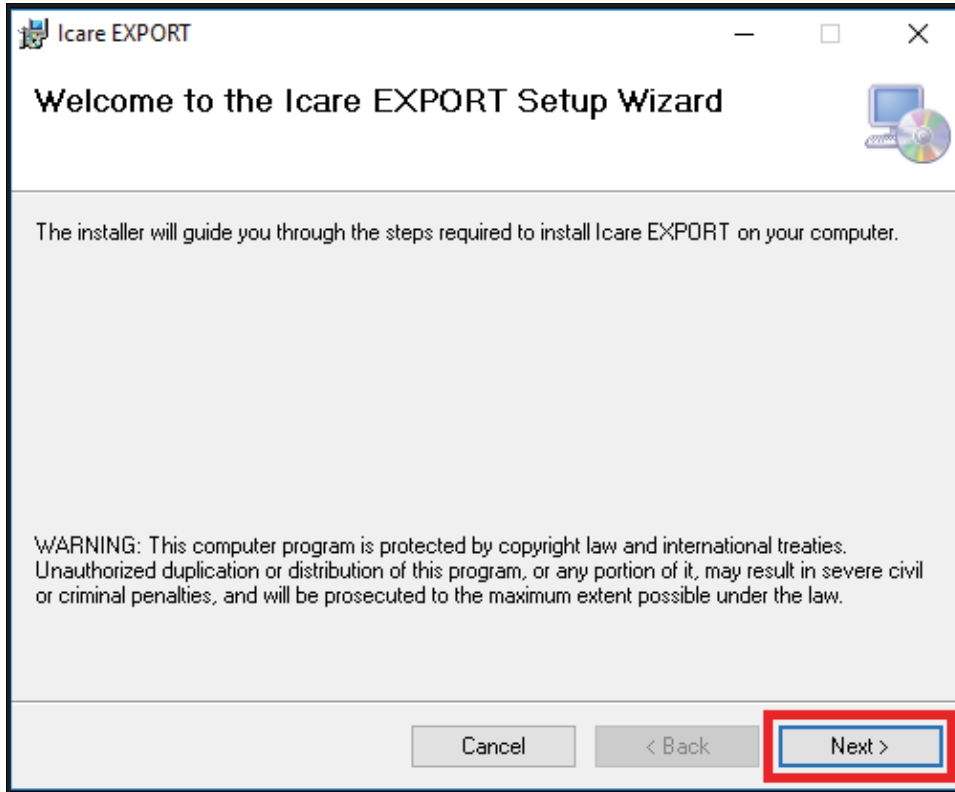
Icare EXPORT

Welcome to the Icare EXPORT Setup Wizard

The installer will guide you through the steps required to install Icare EXPORT on your computer.

WARNING: This computer program is protected by copyright law and international treaties. Unauthorized duplication or distribution of this program, or any portion of it, may result in severe civil or criminal penalties, and will be prosecuted to the maximum extent possible under the law.

Cancel

< Back

Next >